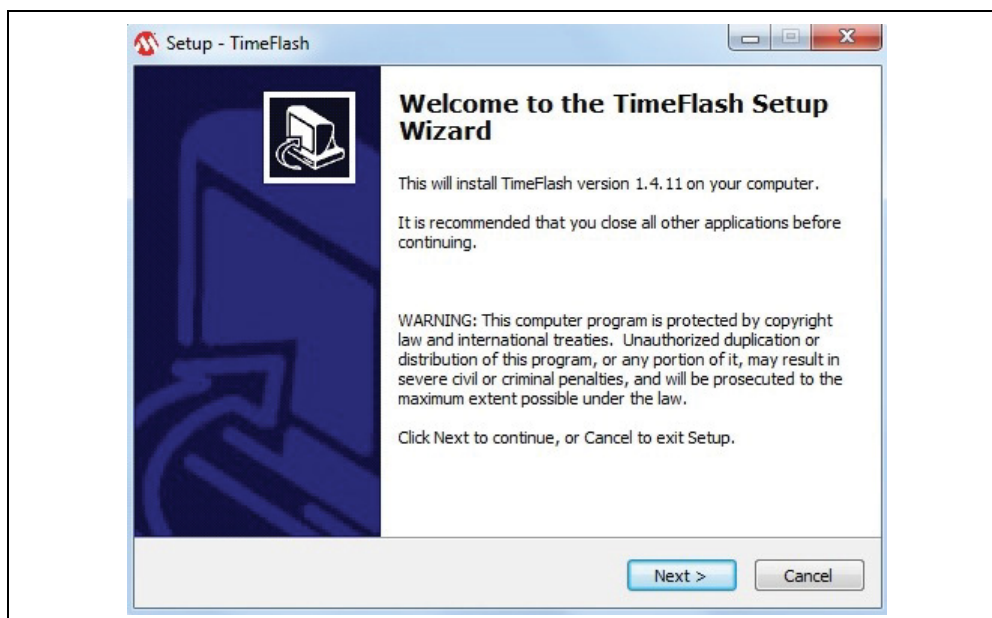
Setup - TimeFlash

Welcome to the TimeFlash Setup Wizard

This will install TimeFlash version 1.4.11 on your computer.

It is recommended that you close all other applications before continuing.

WARNING: This computer program is protected by copyright law and international treaties. Unauthorized duplication or distribution of this program, or any portion of it, may result in severe civil or criminal penalties, and will be prosecuted to the maximum extent possible under the law.

Click Next to continue, or Cancel to exit Setup.

Next >

Cancel